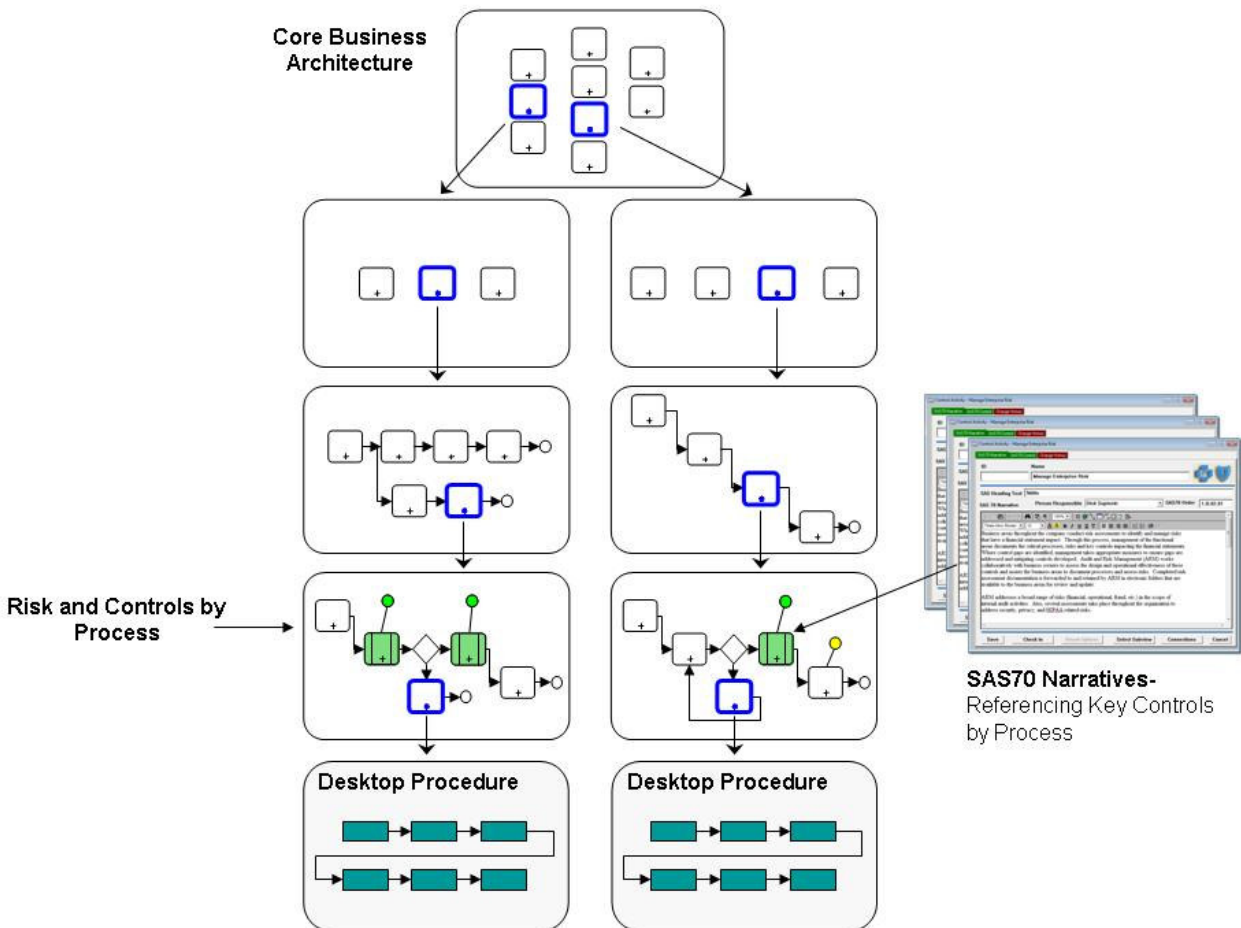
Core Business Architecture

Risk and Controls by Process

Desktop Procedure

Desktop Procedure

ID
Name
Manage Enterprise Risk
SAS Heading Text
Process Responsible
SAS70 Order
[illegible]

Save
Check In
Select Sideview
Connections
Cancel

SAS70 Narratives- Referencing Key Controls by Process